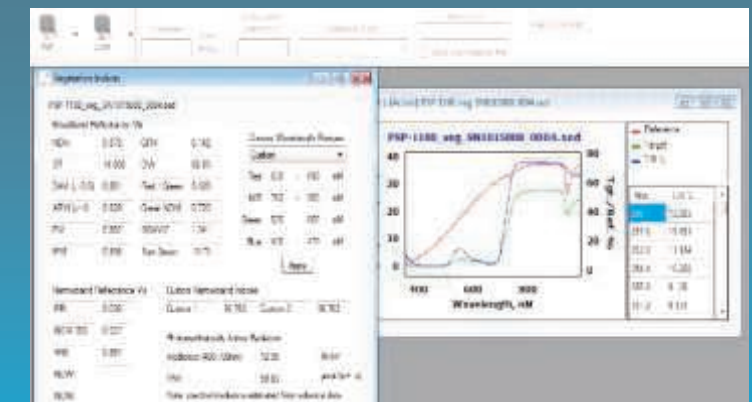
Vegetation Indices

PSP-1100_veg_SN1015000_0004.sed

Broadband Reflectance Vis

| NDVI | 0.872 | GEMI | 0.782 |
|---|---|---|---|
| SR | 14.668 | DVI | 60.91 |
| SAVI (L=0.5) | 0.801 | Red : Green | 0.325 |
| ARVI (y=1) | 0.838 | Green NDVI | 0.730 |
| EVI | 0.867 | MSAVI2 | 1.04 |
| IPVI | 0.936 | Sun Zenith | 31.5 |

Custom Wavelength Ranges

Custom

Red

NIR

Green

Blue

nM

Apply

Narrowband Reflectance Vis

| WBI | 0.330 |
|---|---|
| NDVI 705 | 0.537 |
| PRI | 0.081 |
| NLI/WI | |
| MCARI | |

Custom Narrowband Indices

Custom 1 &nbsp; 30.763 &nbsp; Custom 2 &nbsp; 30.763

Photosynthetically Active Radiation

Radiance (400-700nm) &nbsp; 52.35

PAR &nbsp; 59.81

Note: spectral indices estimated from reference data

PSP-1100_veg_SN1015000_0004.sed

Reference
Target
T/R %

40
30
20
10
0

80
60
40
20
0

T/R, %

500 &nbsp; 600 &nbsp; 800

Wavelength, nM

Wvl &nbsp; L/R %